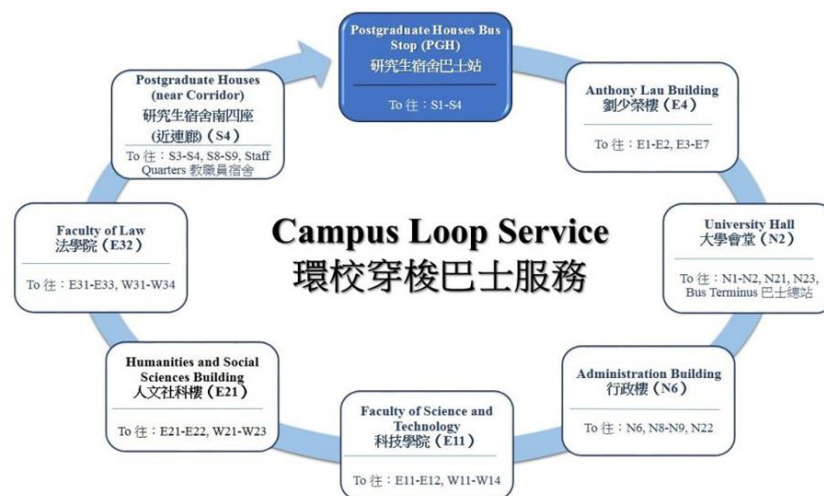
Postgraduate Houses Bus Stop (PGH)
研究生宿舍巴士站

To 往：S1-S4

Anthony Lau Building
劉少榮樓（E4）

To 往：E1-E2, E3-E7

University Hall
大學會堂（N2）

To 往：N1-N2, N21, N23, Bus Terminus 巴士總站

Administration Building
行政樓（N6）

To 往：N6, N8-N9, N22

Faculty of Science and Technology
科技學院（E11）

To 往：E11-E12, W11-W14

Humanities and Social Sciences Building
人文社科樓（E21）

To 往：E21-E22, W21-W23

Faculty of Law
法學院（E32）

To 往：E31-E33, W31-W34

Postgraduate Houses (near Corridor)
研究生宿舍南四座（近連廊）（S4）

To 往：S3-S4, S8-S9, Staff Quarters 教職員宿舍

Campus Loop Service
環校穿梭巴士服務